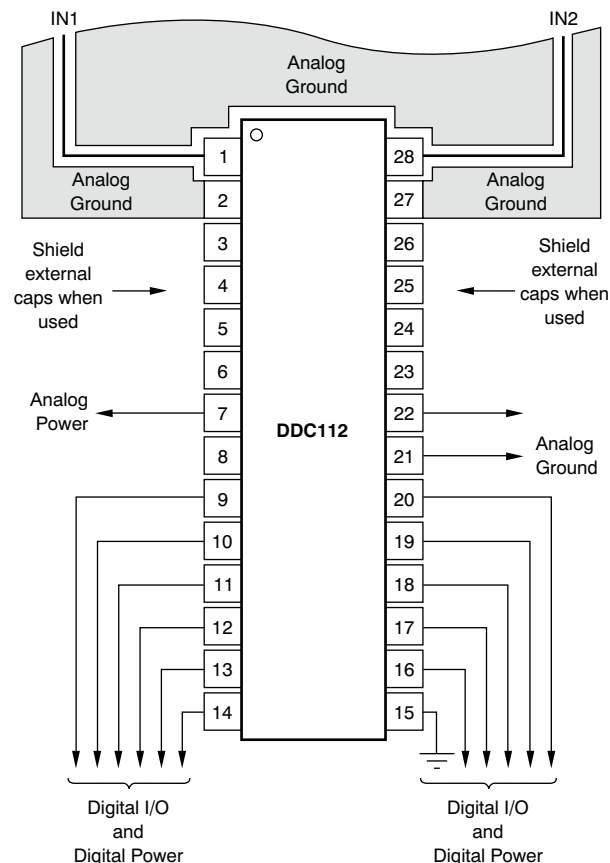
IN1

IN2

Analog Ground

Analog Ground

Analog Ground

Shield external caps when used

Shield external caps when used

Analog Power

DDC112

Analog Ground

1
2
3
4
5
6
7
8
9
10
11
12
13
14

28
27
26
25
24
23
22
21
20
19
18
17
16
15

Digital I/O and Digital Power

Digital I/O and Digital Power